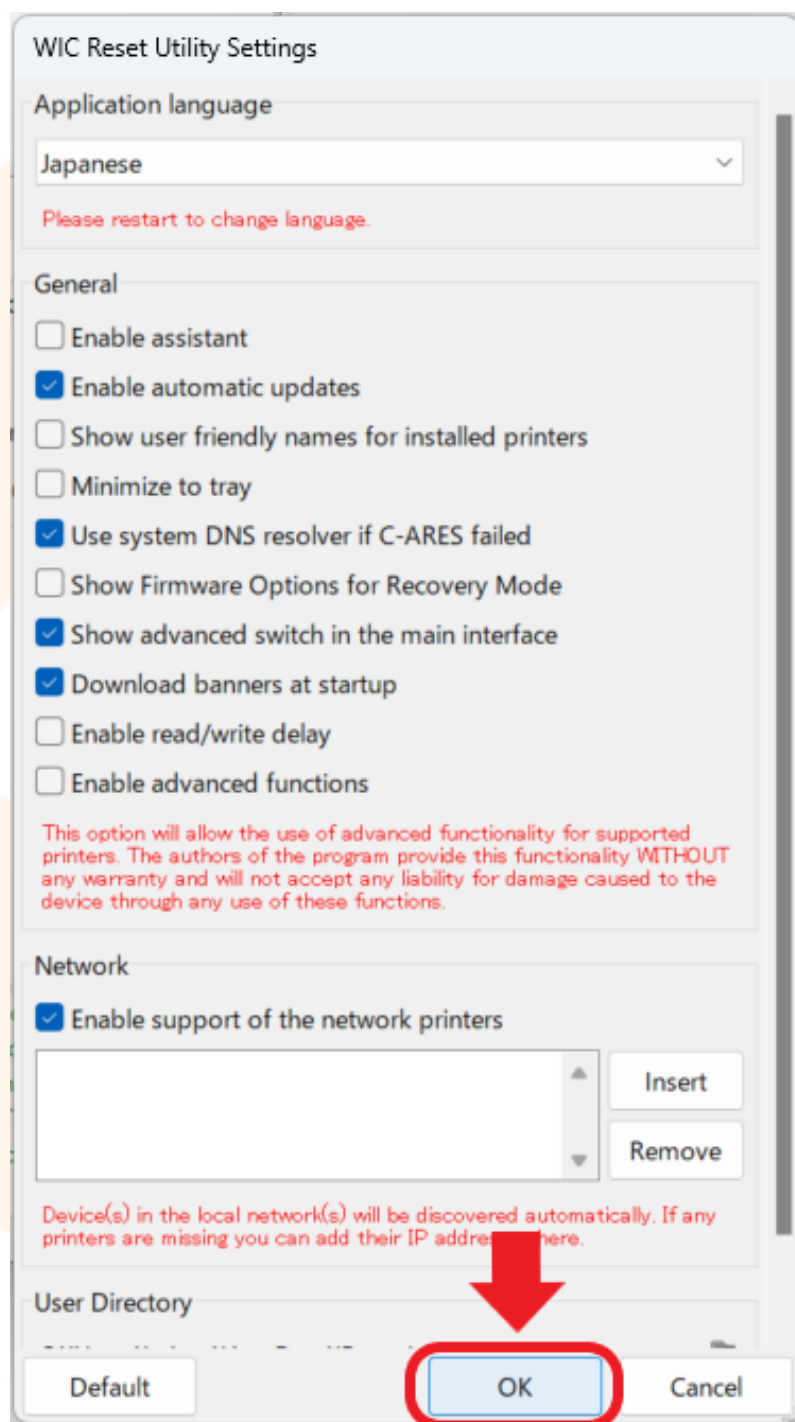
WIC Reset Utility Settings

Application language

Japanese

Please restart to change language.

General

Enable assistant

Enable automatic updates

Show user friendly names for installed printers

Minimize to tray

Use system DNS resolver if C-ARES failed

Show Firmware Options for Recovery Mode

Show advanced switch in the main interface

Download banners at startup

Enable read/write delay

Enable advanced functions

This option will allow the use of advanced functionality for supported printers. The authors of the program provide this functionality WITHOUT any warranty and will not accept any liability for damage caused to the device through any use of these functions.

Network

Enable support of the network printers

Insert

Remove

Device(s) in the local network(s) will be discovered automatically. If any printers are missing you can add their IP addres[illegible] here.

User Directory

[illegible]

Default

OK

Cancel